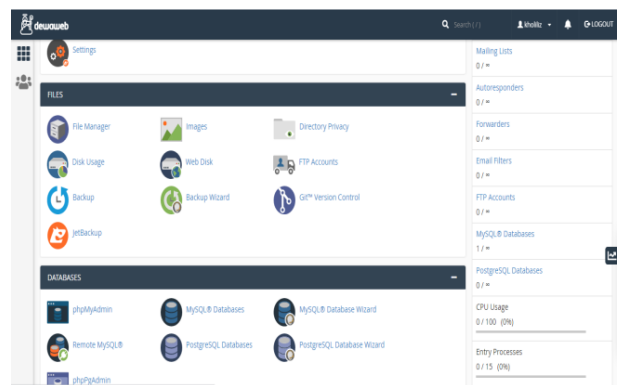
dewaweb

Search ( / )

kholiliz

LOGOUT

Settings

FILES

File Manager

Images

Directory Privacy

Disk Usage

Web Disk

FTP Accounts

Backup

Backup Wizard

Git™ Version Control

JetBackup

DATABASES

phpMyAdmin

MySQL® Databases

MySQL® Database Wizard

Remote MySQL®

PostgreSQL Databases

PostgreSQL Database Wizard

phpPgAdmin

Mailing Lists

0 / ∞

Autoresponders

0 / ∞

Forwarders

0 / ∞

Email Filters

0 / ∞

FTP Accounts

0 / ∞

MySQL® Databases

1 / ∞

PostgreSQL Databases

0 / ∞

CPU Usage

0 / 100 (0%)

Entry Processes

0 / 15 (0%)